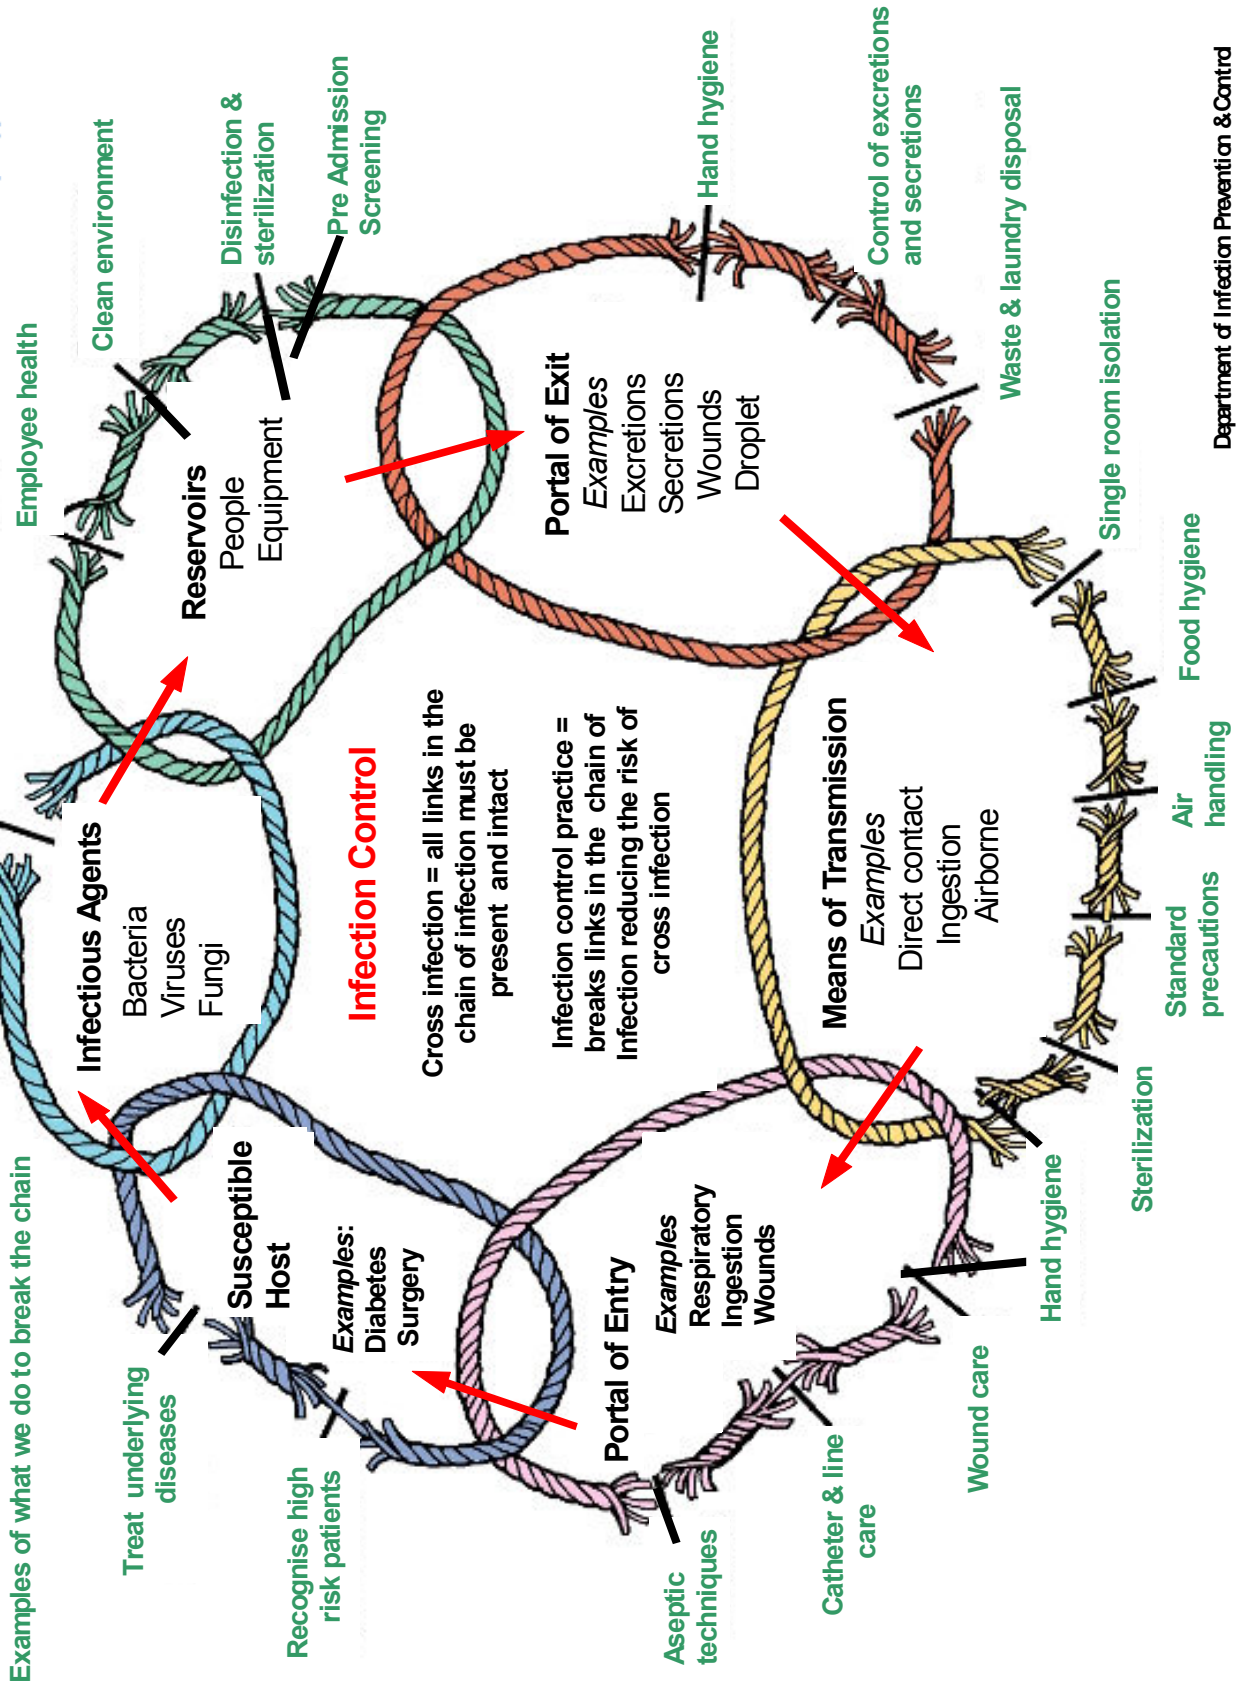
Examples of what we do to break the chain

Employee health

Clean environment

Disinfection & sterilization

Pre Admission Screening

Hand hygiene

Control of excretions and secretions

Waste & laundry disposal

Single room isolation

Food hygiene

Air handling

Standard precautions

Sterilization

Hand hygiene

Wound care

Catheter & line care

Aseptic techniques

Recognise high risk patients

Treat underlying diseases

Reservoirs
People
Equipment

Portal of Exit
Examples
Excretions
Secretions
Wounds
Droplet

Means of Transmission
Examples
Direct contact
Ingestion
Airborne

Portal of Entry
Examples
Respiratory
Ingestion
Wounds

Susceptible Host
Examples:
Diabetes
Surgery

Infectious Agents
Bacteria
Viruses
Fungi

Infection Control

Cross infection = all links in the chain of infection must be present and intact

Infection control practice = breaks links in the chain of Infection reducing the risk of cross infection

Department of Infection Prevention & Control